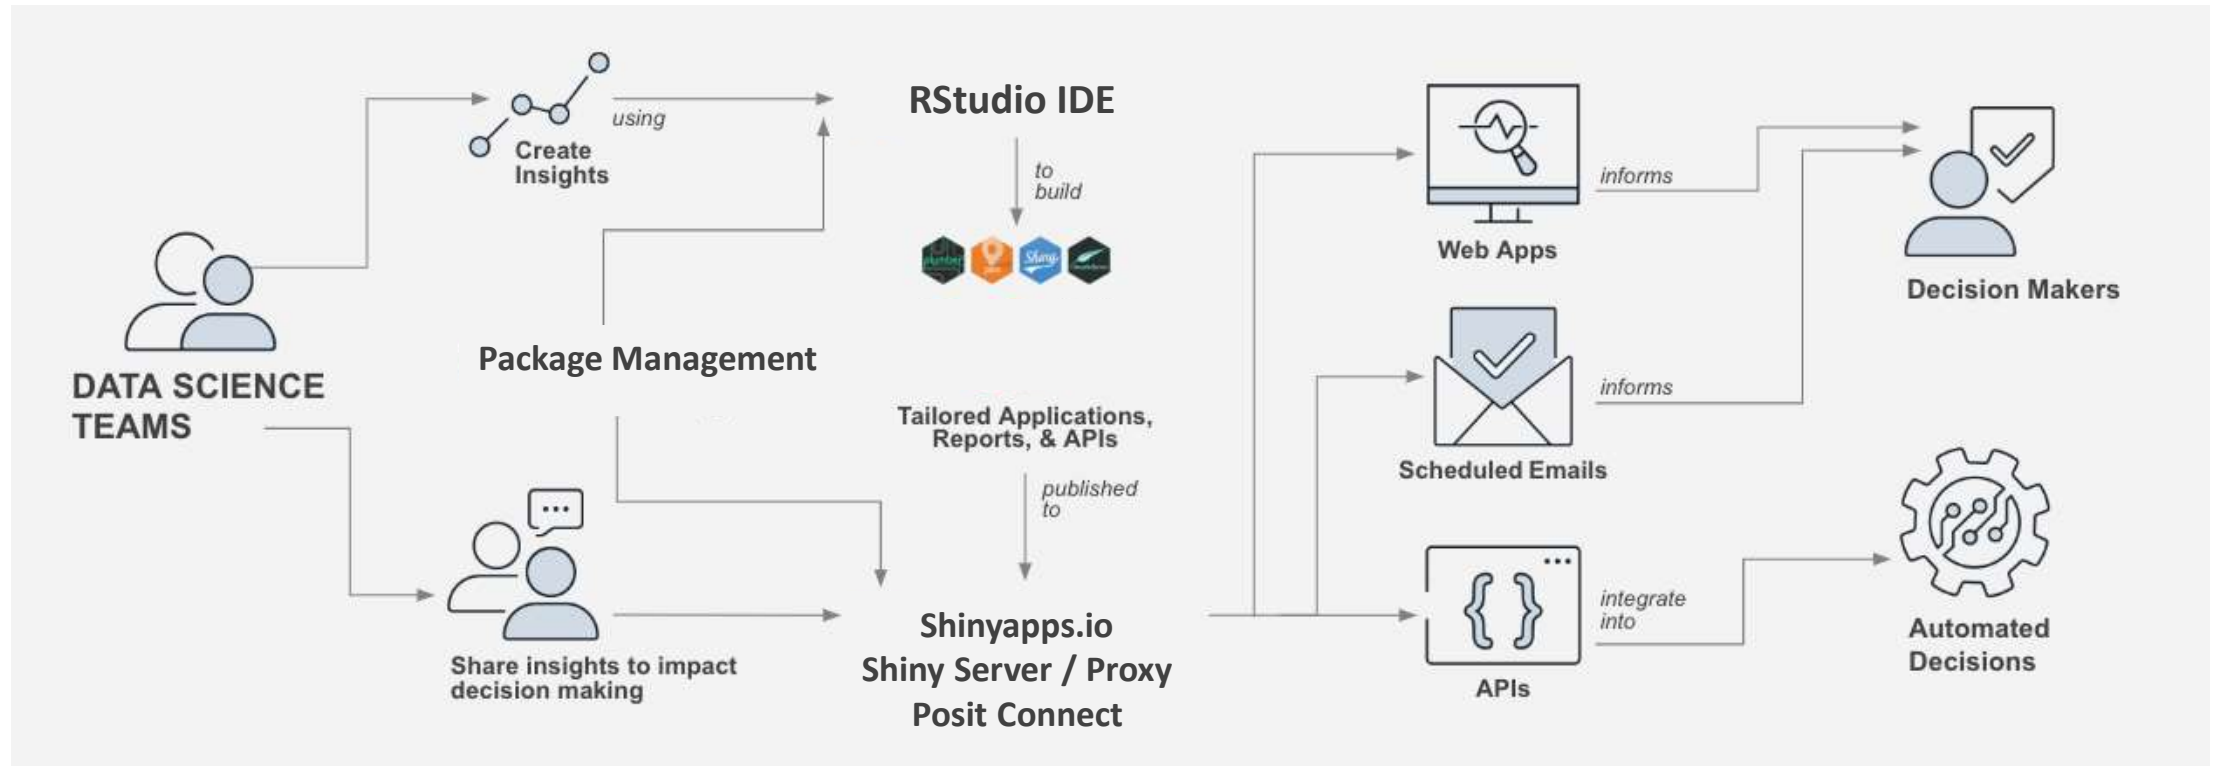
Create Insights

using

RStudio IDE

to build

plumber

Shiny

DATA SCIENCE TEAMS

Package Management

Tailored Applications, Reports, & APIs

published to

Share insights to impact decision making

Shinyapps.io
Shiny Server / Proxy
Posit Connect

Web Apps

informs

Decision Makers

Scheduled Emails

informs

APIs

integrate into

Automated Decisions